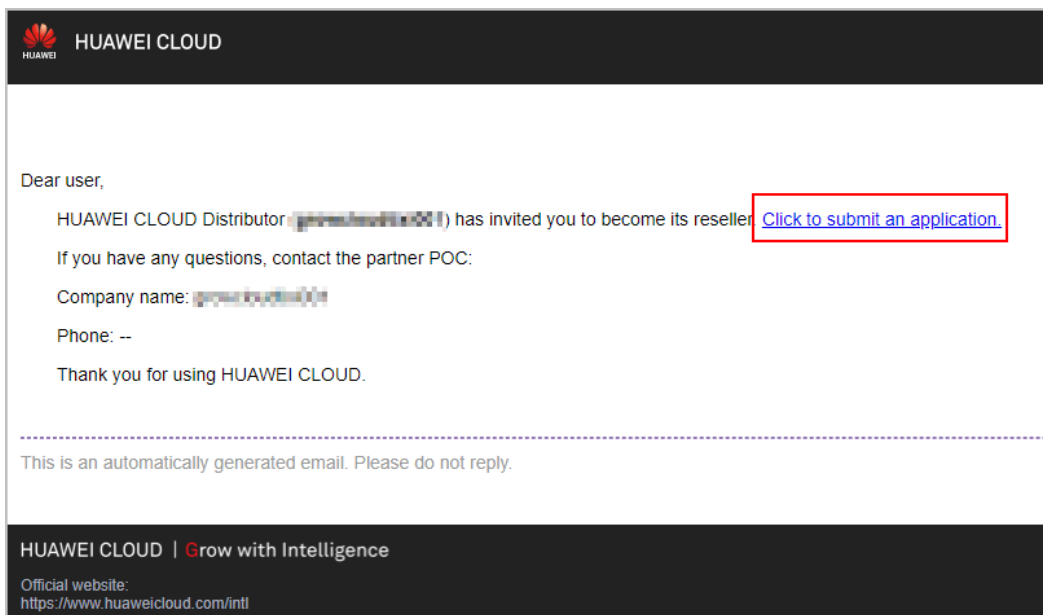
HUAWEI HUAWEI CLOUD

Dear user,

HUAWEI CLOUD Distributor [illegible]) has invited you to become its reseller Click to submit an application.

If you have any questions, contact the partner POC:

Company name: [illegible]

Phone: --

Thank you for using HUAWEI CLOUD.

This is an automatically generated email. Please do not reply.

HUAWEI CLOUD | Grow with Intelligence

Official website:
https://www.huaweicloud.com/intl